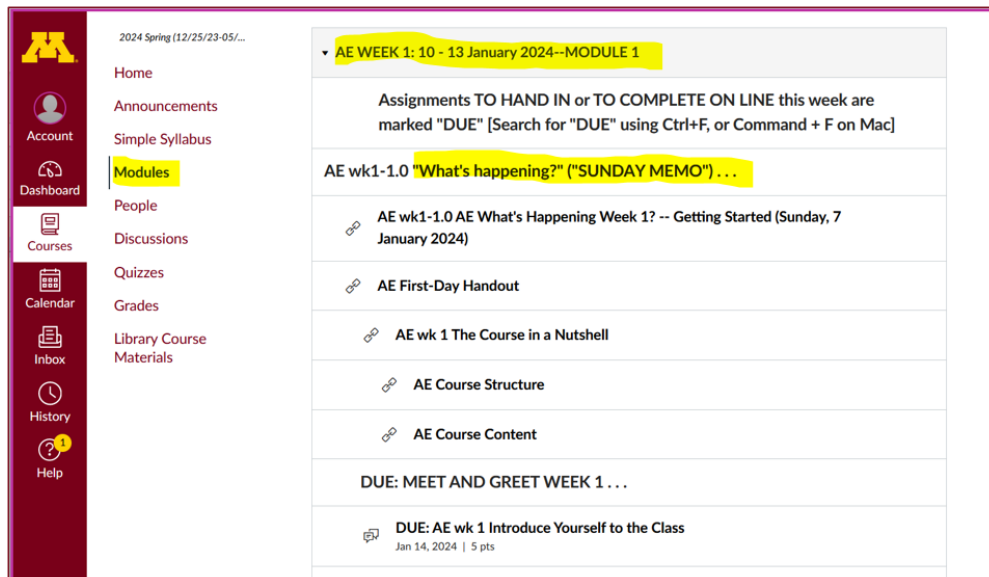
Account

Dashboard

Courses

Calendar

Inbox

History

1

Help

2024 Spring (12/25/23-05/...

Home

Announcements

Simple Syllabus

Modules

People

Discussions

Quizzes

Grades

Library Course Materials

AE WEEK 1: 10 - 13 January 2024--MODULE 1

Assignments TO HAND IN or TO COMPLETE ON LINE this week are marked "DUE" [Search for "DUE" using Ctrl+F, or Command + F on Mac]

AE wk1-1.0 "What's happening?" ("SUNDAY MEMO") . . .

AE wk1-1.0 AE What's Happening Week 1? -- Getting Started (Sunday, 7 January 2024)

AE First-Day Handout

AE wk 1 The Course in a Nutshell

AE Course Structure

AE Course Content

DUE: MEET AND GREET WEEK 1 . . .

DUE: AE wk 1 Introduce Yourself to the Class

Jan 14, 2024 | 5 pts